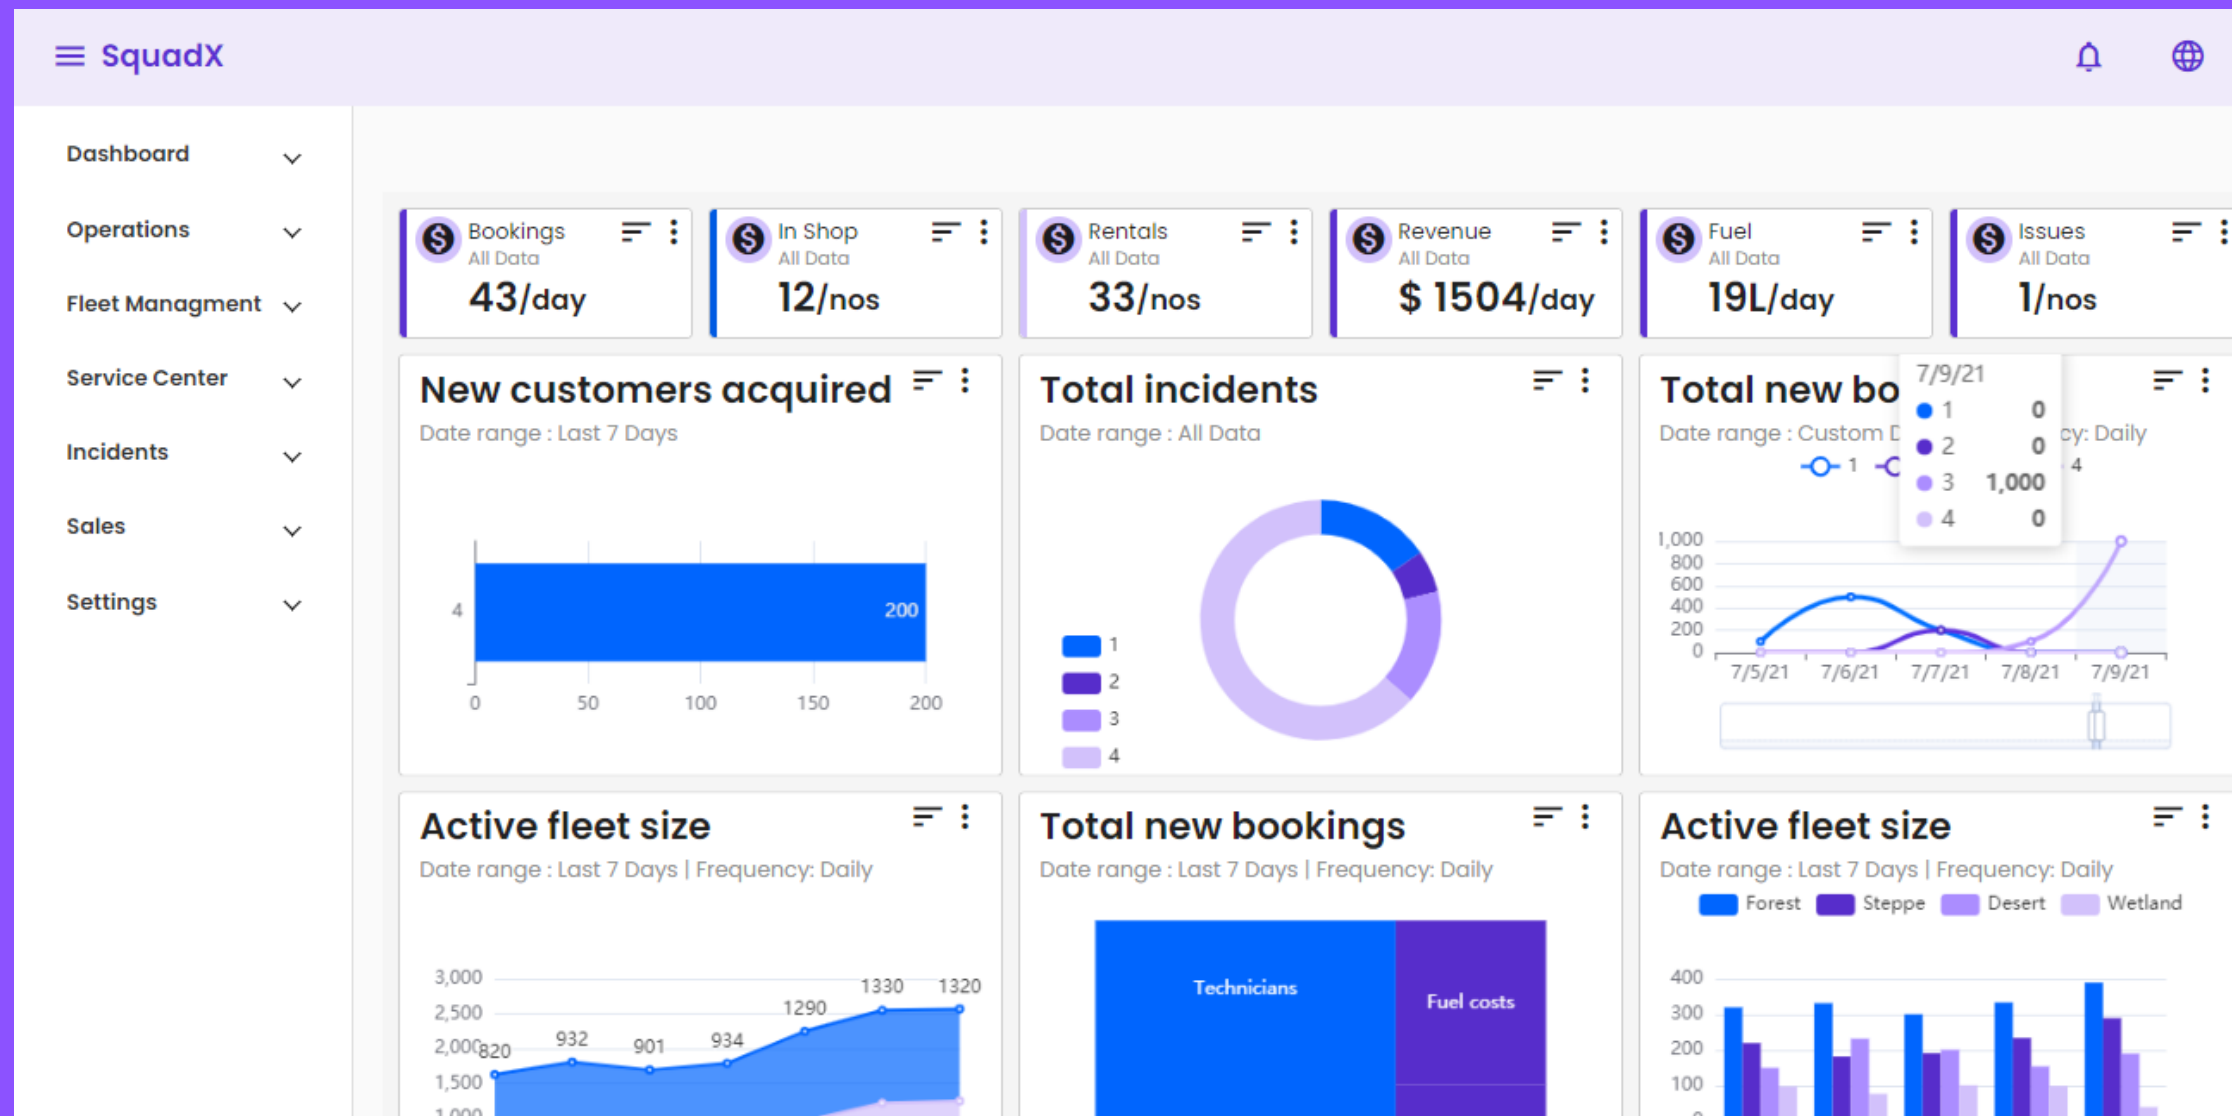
SquadX

Dashboard
Operations
Fleet Managment
Service Center
Incidents
Sales
Settings

Bookings
All Data
43/day

In Shop
All Data
12/nos

Rentals
All Data
33/nos

Revenue
All Data
$ 1504/day

Fuel
All Data
19L/day

Issues
All Data
1/nos

New customers acquired
Date range : Last 7 Days
4
200
0 50 100 150 200

Total incidents
Date range : All Data
1
2
3
4

Total new bo
Date range : Custom D
cy: Daily
1
4
7/9/21
| | |
|---|---|
| 1 | 0 |
| 2 | 0 |
| 3 | 1,000 |
| 4 | 0 |
1,000
800
600
400
200
0
7/5/21 7/6/21 7/7/21 7/8/21 7/9/21

Active fleet size
Date range : Last 7 Days | Frequency: Daily
3,000
2,500
2,000
1,500
1,000
820 932 901 934 1290 1330 1320

Total new bookings
Date range : Last 7 Days | Frequency: Daily
Technicians
Fuel costs

Active fleet size
Date range : Last 7 Days | Frequency: Daily
Forest Steppe Desert Wetland
400
300
200
100
0